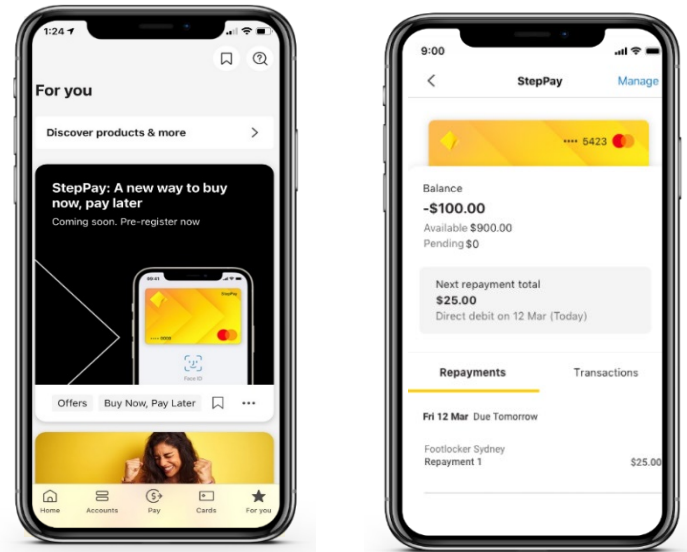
1:24

For you

Discover products & more

StepPay: A new way to buy now, pay later

Coming soon. Pre-register now

StepPay

Face ID

Offers

Buy Now, Pay Later

Home

Accounts

Pay

Cards

For you

9:00

StepPay

Manage

•••• 5423

Balance

-$100.00

Available $900.00

Pending $0

Next repayment total

$25.00

Direct debit on 12 Mar (Today)

Repayments

Transactions

Fri 12 Mar Due Tomorrow

Footlocker Sydney

Repayment 1

$25.00